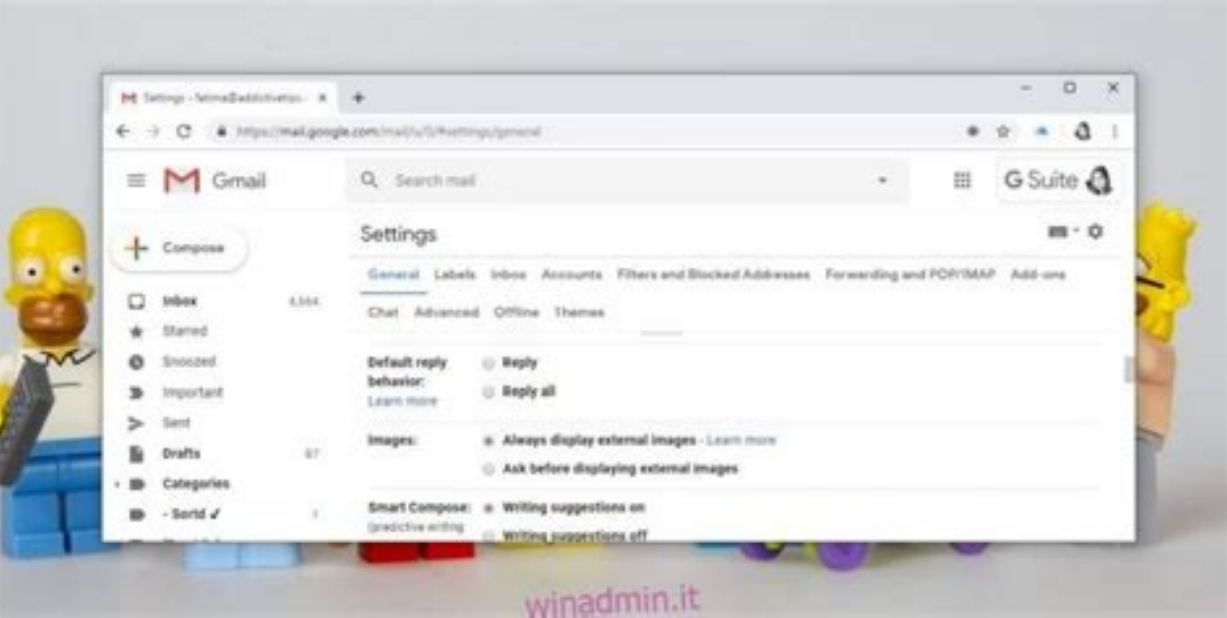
Settings - fatima@addictivetips... ×
+
https://mail.google.com/mail/u/0/#settings/general
Gmail
Search mail
G Suite
Compose
Inbox 4,544
Starred
Snoozed
Important
Sent
Drafts 87
Categories
- Sortd ✓
Settings
General Labels Inbox Accounts Filters and Blocked Addresses Forwarding and POP/IMAP Add-ons
Chat Advanced Offline Themes
Default reply behavior: Learn more
Reply
Reply all
Images:
Always display external images - Learn more
Ask before displaying external images
Smart Compose: (predictive writing
Writing suggestions on
Writing suggestions off
winadmin.it